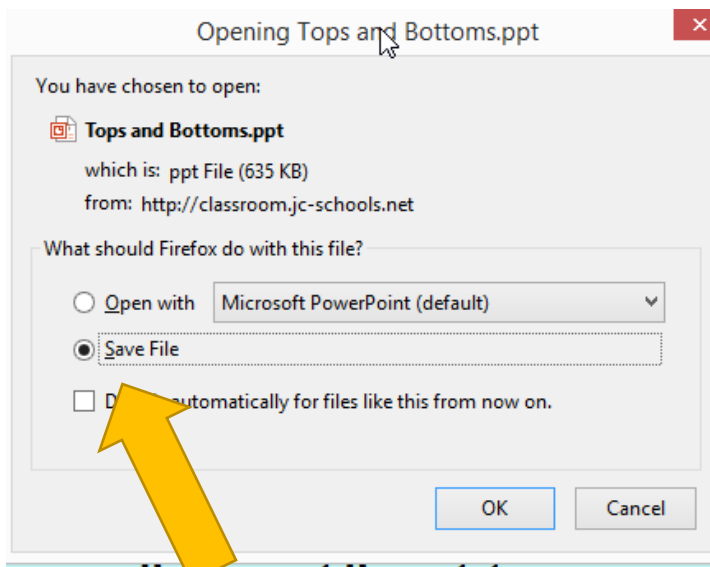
Opening Tops and Bottoms.ppt

You have chosen to open:

Tops and Bottoms.ppt

which is: ppt File (635 KB)

from: http://classroom.jc-schools.net

What should Firefox do with this file?

Open with Microsoft PowerPoint (default)

Save File

D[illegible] automatically for files like this from now on.

OK Cancel